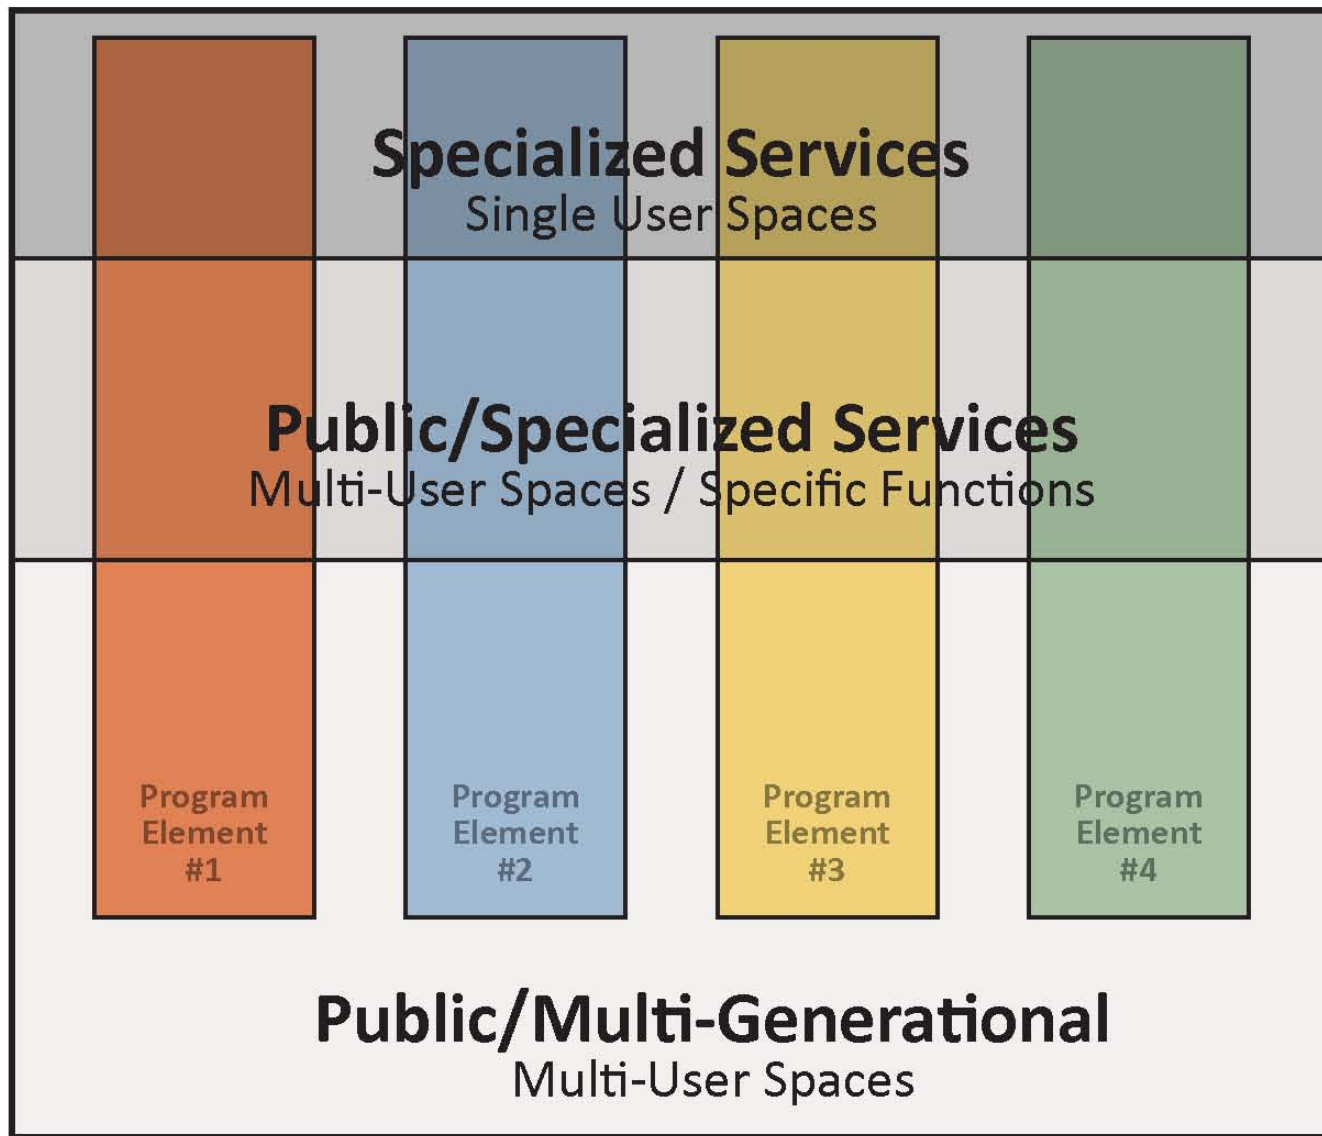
Specialized Services
Single User Spaces

Public/Specialized Services
Multi-User Spaces / Specific Functions

Program Element #1

Program Element #2

Program Element #3

Program Element #4

Public/Multi-Generational
Multi-User Spaces